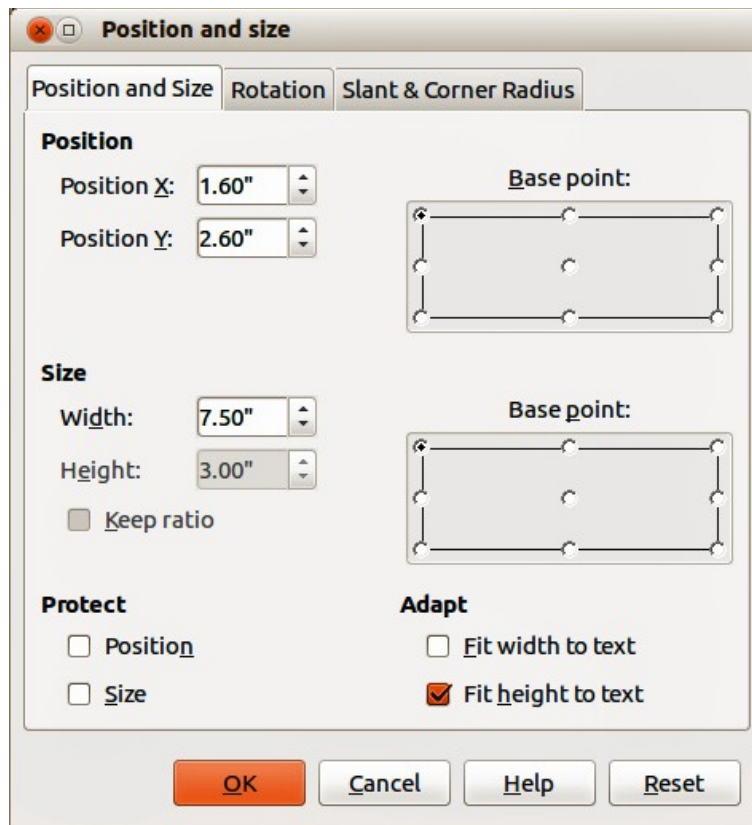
Position and size

Position and Size | Rotation | Slant & Corner Radius

Position

Position X: 1.60"

Position Y: 2.60"

Base point:

Size

Width: 7.50"

Height: 3.00"

Keep ratio

Base point:

Protect

Position

Size

Adapt

Fit width to text

Fit height to text

OK | Cancel | Help | Reset